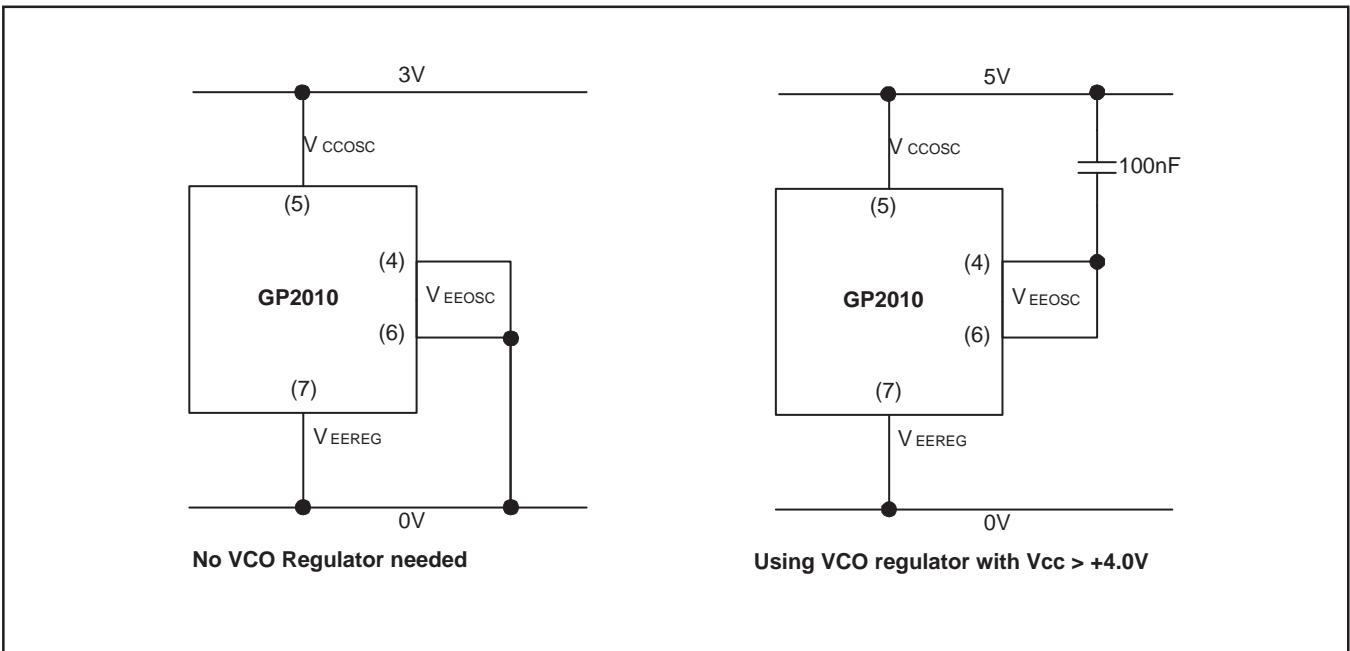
3V

$V_{CCOSC}$

(5)

(4)

GP2010

$V_{EEOSC}$

(6)

(7)

$V_{EEREG}$

0V

No VCO Regulator needed

5V

$V_{CCOSC}$

100nF

(5)

(4)

GP2010

$V_{EEOSC}$

(6)

(7)

$V_{EEREG}$

0V

Using VCO regulator with Vcc > +4.0V